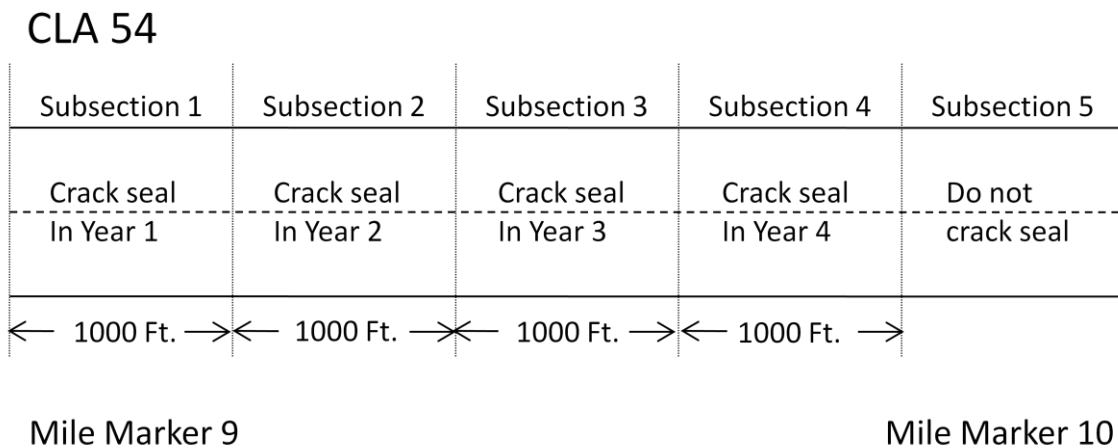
CLA 54

| Subsection 1 | Subsection 2 | Subsection 3 | Subsection 4 | Subsection 5 |
|---|---|---|---|---|
| Crack seal In Year 1 | Crack seal In Year 2 | Crack seal In Year 3 | Crack seal In Year 4 | Do not crack seal |
| ← 1000 Ft. → | ← 1000 Ft. → | ← 1000 Ft. → | ← 1000 Ft. → | |

Mile Marker 9

Mile Marker 10